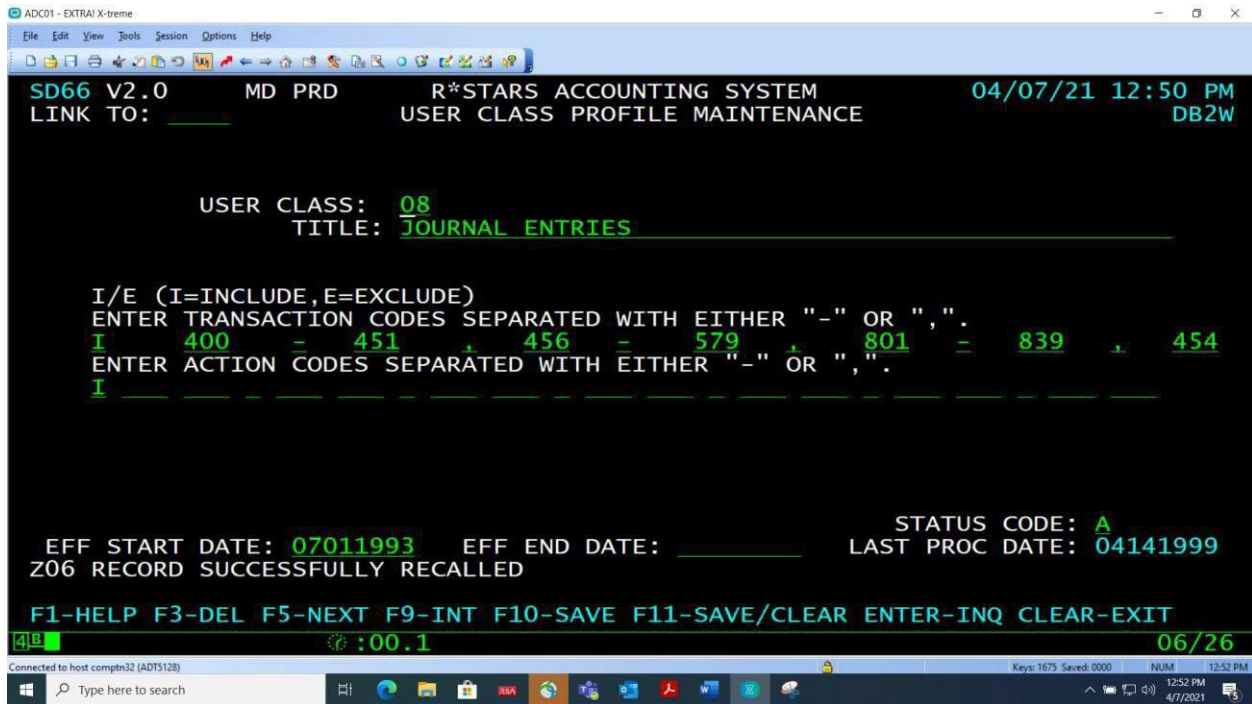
ADC01 - EXTRA! X-treme

File Edit View Tools Session Options Help

SD66 V2.0 MD PRD R*STARS ACCOUNTING SYSTEM 04/07/21 12:50 PM
LINK TO: USER CLASS PROFILE MAINTENANCE DB2W

USER CLASS: 08
TITLE: JOURNAL ENTRIES

I/E (I=INCLUDE,E=EXCLUDE)
ENTER TRANSACTION CODES SEPARATED WITH EITHER "-" OR ",".
I 400 - 451 , 456 - 579 , 801 - 839 , 454
ENTER ACTION CODES SEPARATED WITH EITHER "-" OR ",".
I

STATUS CODE: A
EFF START DATE: 07011993 EFF END DATE: LAST PROC DATE: 04141999
Z06 RECORD SUCCESSFULLY RECALLED

F1-HELP F3-DEL F5-NEXT F9-INT F10-SAVE F11-SAVE/CLEAR ENTER-INQ CLEAR-EXIT
4B :00.1 06/26

Connected to host comptn32 (ADT5128) Keys: 1675 Saved: 0000 NUM 12:52 PM

Type here to search 12:52 PM 4/7/2021